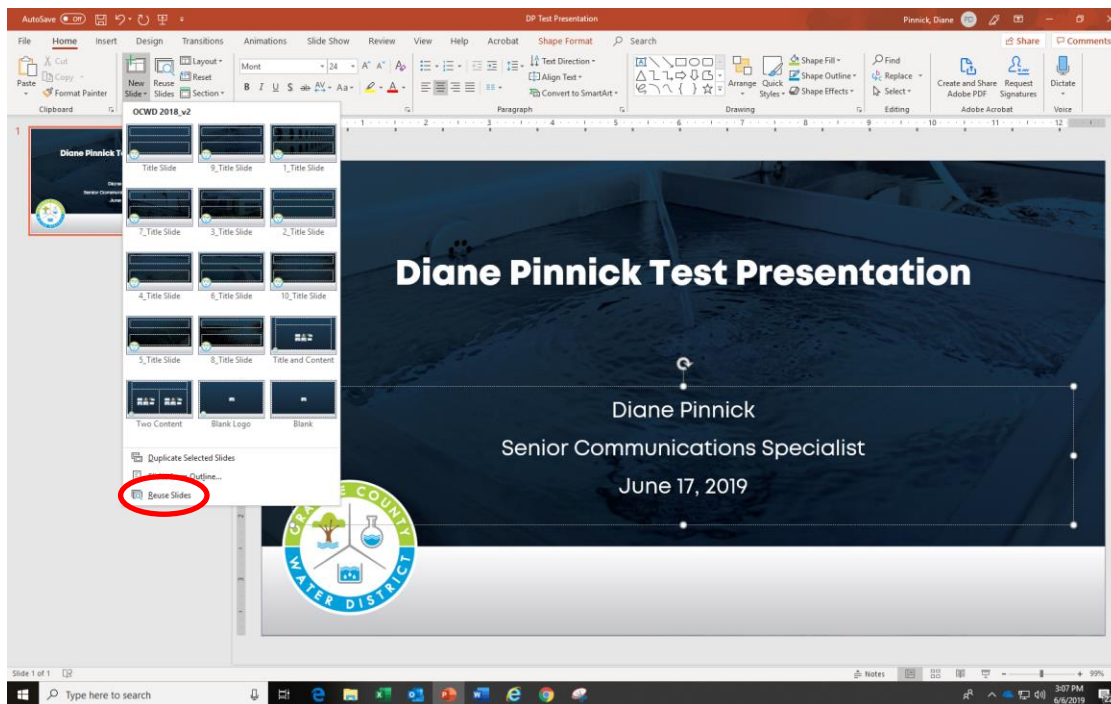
AutoSave Off DP Test Presentation Pinnick, Diane

File Home Insert Design Transitions Animations Slide Show Review View Help Acrobat Shape Format Search Share Comments

Cut Copy Format Painter Paste Clipboard New Slide Reuse Slides Layout Reset Section Mont 24 Text Direction Align Text Convert to SmartArt Paragraph Arrange Quick Styles Shape Fill Shape Outline Shape Effects Drawing Find Replace Select Editing Create and Share Adobe PDF Request Signatures Adobe Acrobat Dictate Voice

OCWD 2018_v2

Title Slide 9_Title Slide 1_Title Slide
7_Title Slide 3_Title Slide 2_Title Slide
4_Title Slide 6_Title Slide 10_Title Slide
5_Title Slide 8_Title Slide Title and Content
Two Content Blank Logo Blank

Duplicate Selected Slides
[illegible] Outline...
Reuse Slides

1
Diane Pinnick Te

Diane Pinnick Test Presentation

Diane Pinnick
Senior Communications Specialist
June 17, 2019

ORANGE COUNTY WATER DISTRICT

Slide 1 of 1 Notes 99%

Type here to search 3:07 PM 6/6/2019